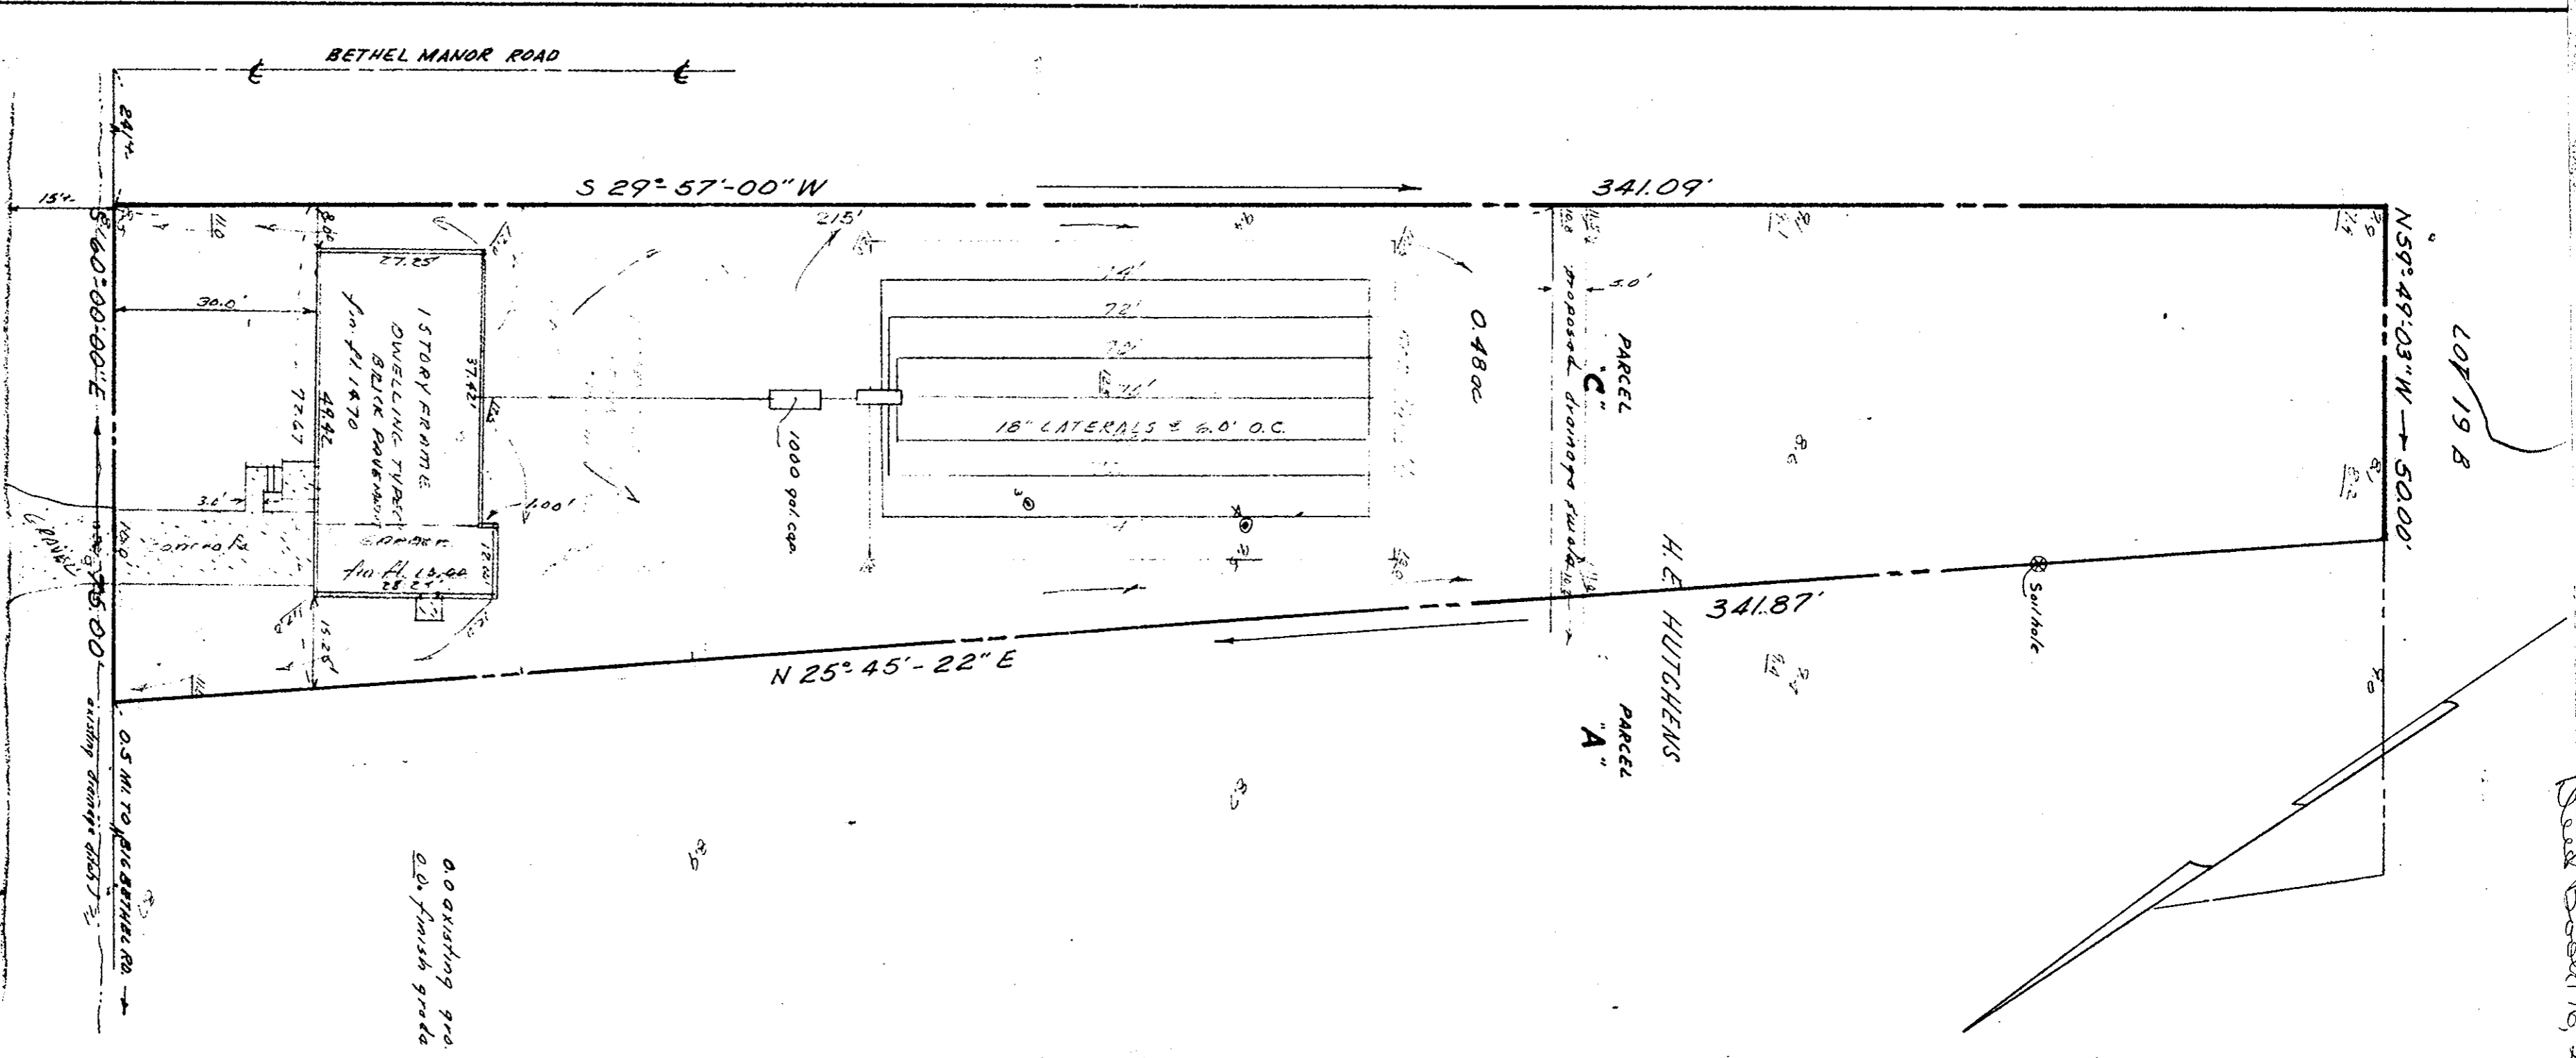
BETHEL MANOR ROAD

24½'

15½'

S 29° 57'-00" W

341.09'

215'

S 60°-00'-00" E

30.0'

27.25'

1 STORY FRAME DWELLING TYPE BRICK VENEER

fin. fl. 14.70

37.42'

49.46

77.67

3.0'

1.00'

GARAGE

fin. fl. 13.00

28.21'

15.25'

Concrete

C. Drive

75.00'

1000 gal. cap.

74'

72'

72'

72'

18" LATERALS @ 6.0' O.C.

0.48 ac

PARCEL "C"

proposed drainage swale

5.0'

N 59° 49' 03" W — 50.00'

LOT 19 B

H. E. HUTCHENS

PARCEL "A"

Soil hole

341.87'

N 25° 45' - 22" E

0.5 MI. TO BIG BETHEL RD.

existing drainage ditch

0.0 existing grd.

0.0 finish grade